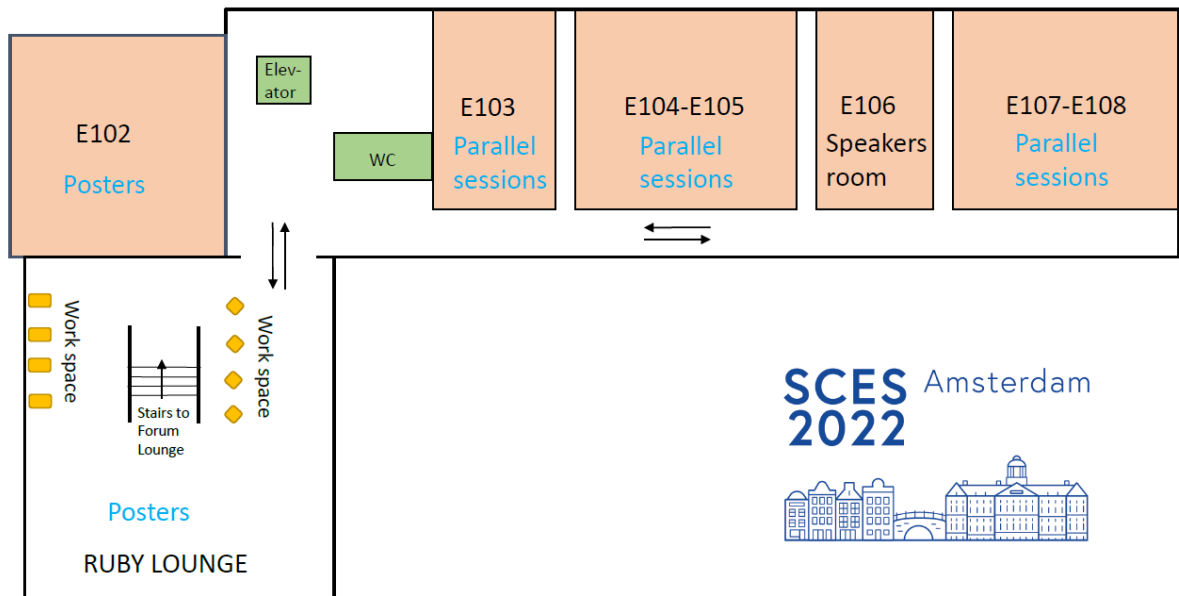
E102
Posters

Elevator

WC

E103
Parallel sessions

E104-E105
Parallel sessions

E106
Speakers room

E107-E108
Parallel sessions

Work space

Stairs to Forum Lounge

Work space

Posters

RUBY LOUNGE

SCES 2022 Amsterdam